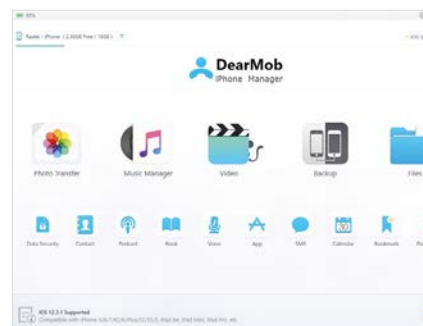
Radek's iPhone (2.99GB Free / 16GB)

iOS 12

DearMob
iPhone Manager

Photo Transfer

Music Manager

Video

Backup

Files

Data Security

Contact

Podcast

Book

Voice

App

SMS

Calendar

Bookmark

iOS 12.3.1 Supported
Compatible with iPhone XS/7/6/6 Plus/5S/5/5, iPad Air, iPad Mini, iPad Pro, etc.